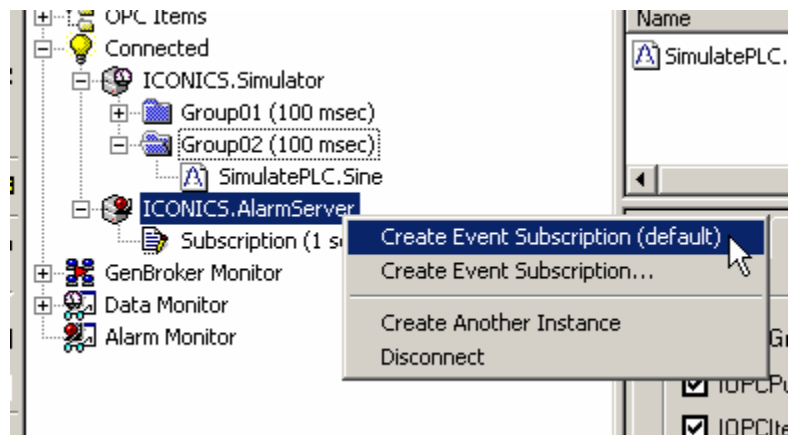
OPC Items
Connected
ICONICS.Simulator
Group01 (100 msec)
Group02 (100 msec)
SimulatePLC.Sine
ICONICS.AlarmServer
Subscription (1 s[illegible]
GenBroker Monitor
Data Monitor
Alarm Monitor

Create Event Subscription (default)
Create Event Subscription...
Create Another Instance
Disconnect

Name
SimulatePLC.
Gr
IOPCPu
IOPCIte